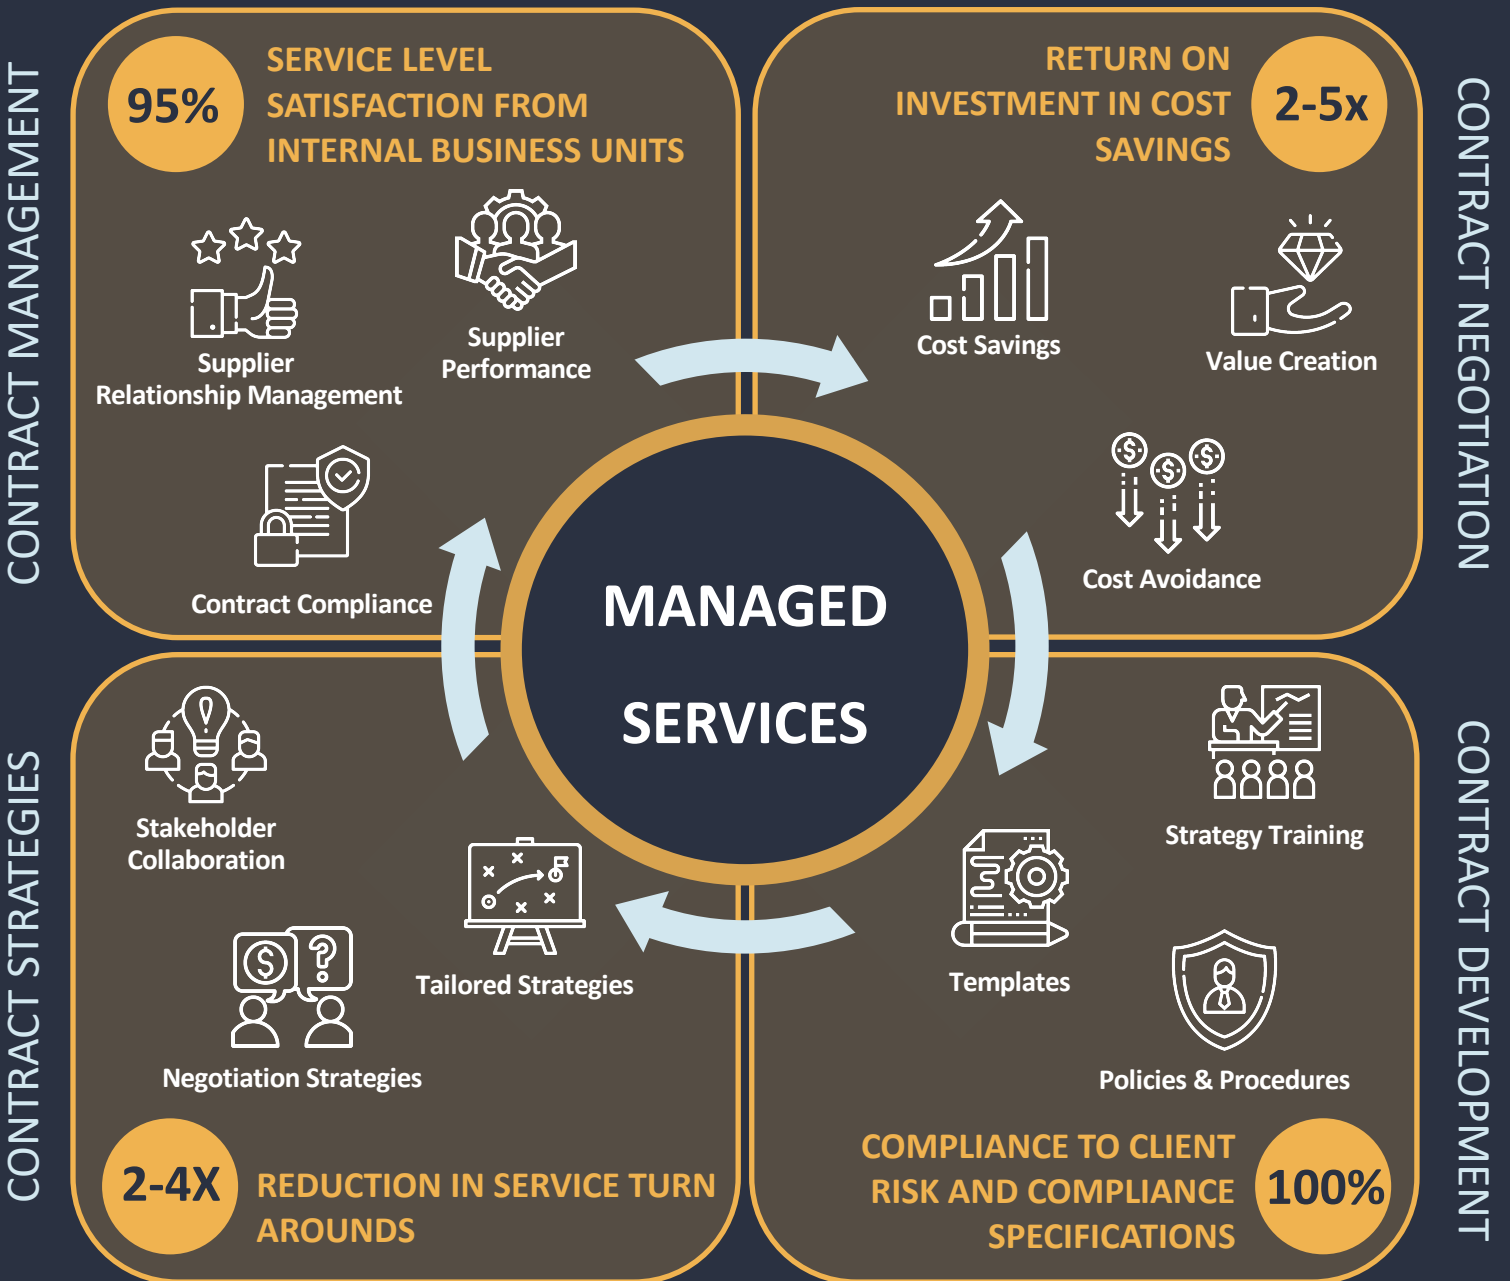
CONTRACT MANAGEMENT

95%

SERVICE LEVEL SATISFACTION FROM INTERNAL BUSINESS UNITS

Supplier Relationship Management

Supplier Performance

Contract Compliance

RETURN ON INVESTMENT IN COST SAVINGS

2-5x

CONTRACT NEGOTIATION

Cost Savings

Value Creation

Cost Avoidance

MANAGED SERVICES

CONTRACT STRATEGIES

Stakeholder Collaboration

Tailored Strategies

Negotiation Strategies

2-4X

REDUCTION IN SERVICE TURN AROUNDS

CONTRACT DEVELOPMENT

Strategy Training

Templates

Policies & Procedures

COMPLIANCE TO CLIENT RISK AND COMPLIANCE SPECIFICATIONS

100%